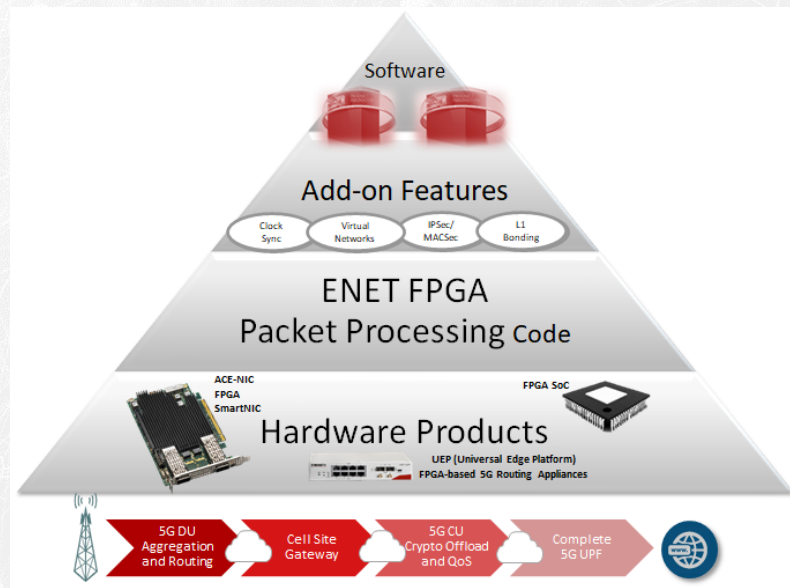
Software

Add-on Features

Clock Sync

Virtual Networks

IPSec/ MACSec

L1 Bonding

ENET FPGA
Packet Processing Code

ACE-NIC
FPGA
SmartNIC

FPGA SoC

Hardware Products

UEP (Universal Edge Platform)
FPGA-based 5G Routing Appliances

5G DU Aggregation and Routing

Cell Site Gateway

5G CU Crypto Offload and QoS

Complete 5G UPF